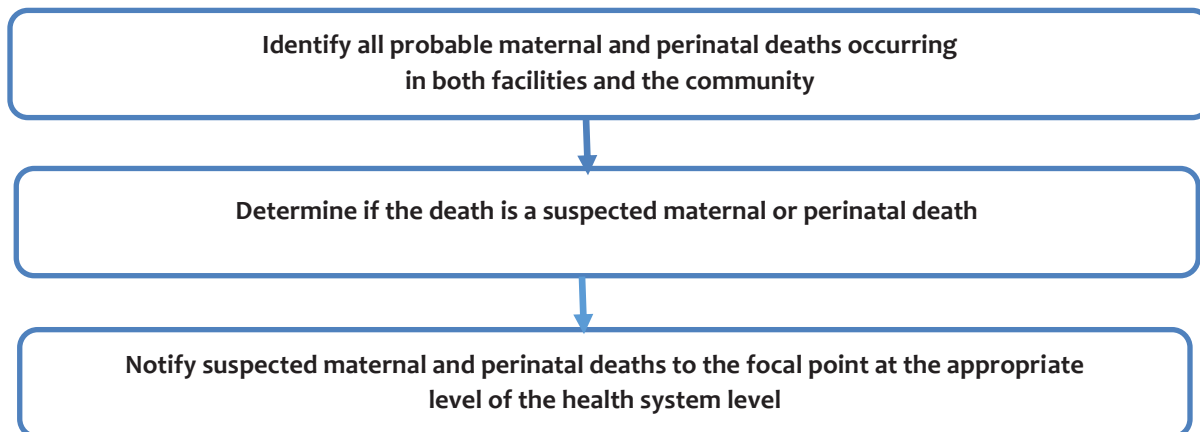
Identify all probable maternal and perinatal deaths occurring in both facilities and the community

Determine if the death is a suspected maternal or perinatal death

Notify suspected maternal and perinatal deaths to the focal point at the appropriate level of the health system level